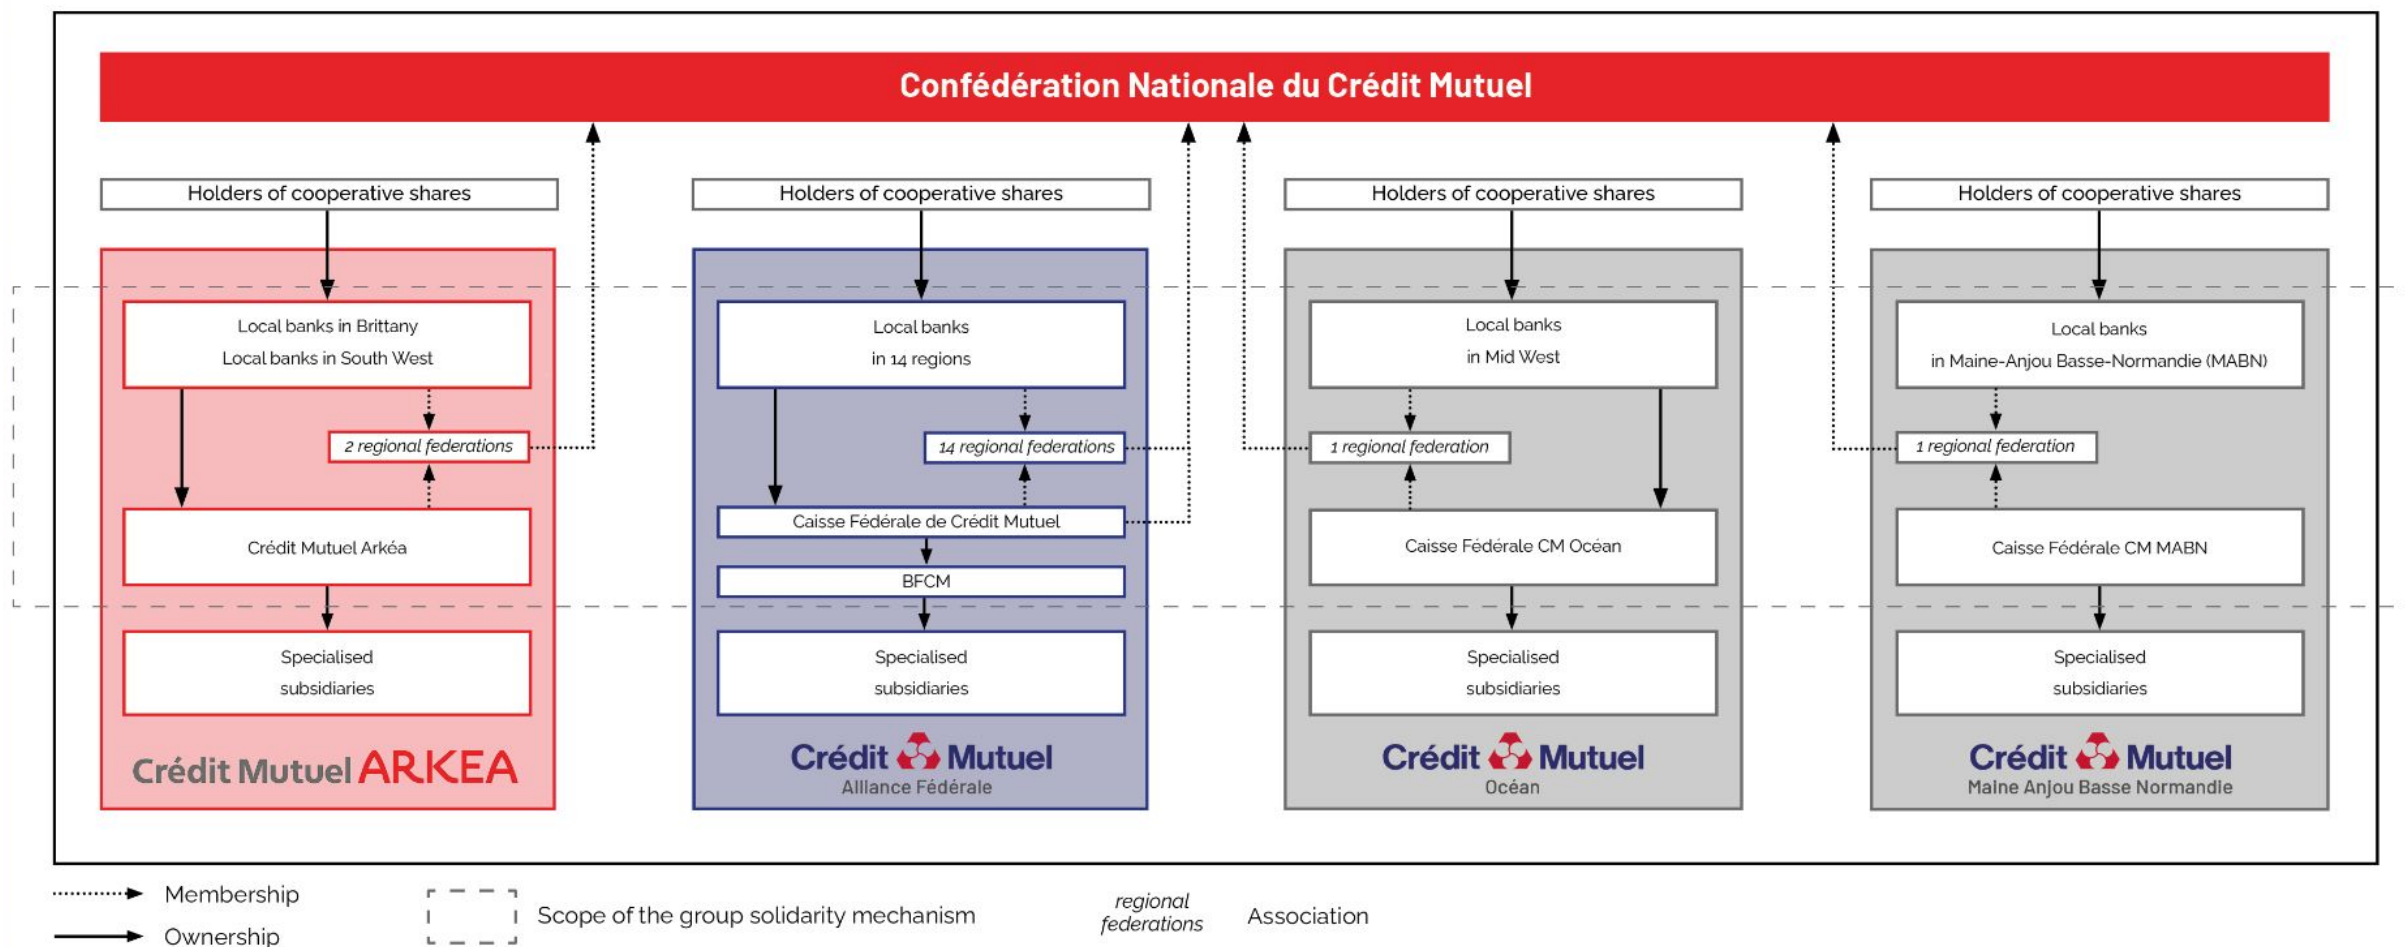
Confédération Nationale du Crédit Mutuel

Holders of cooperative shares

Local banks in Brittany
Local banks in South West

2 regional federations

Crédit Mutuel Arkéa

Specialised subsidiaries

Crédit Mutuel ARKEA

Holders of cooperative shares

Local banks in 14 regions

14 regional federations

Caisse Fédérale de Crédit Mutuel

BFCM

Specialised subsidiaries

Crédit Mutuel
Alliance Fédérale

Holders of cooperative shares

Local banks in Mid West

1 regional federation

Caisse Fédérale CM Océan

Specialised subsidiaries

Crédit Mutuel
Océan

Holders of cooperative shares

Local banks in Maine-Anjou Basse-Normandie (MABN)

1 regional federation

Caisse Fédérale CM MABN

Specialised subsidiaries

Crédit Mutuel
Maine Anjou Basse Normandie

Membership
Ownership
Scope of the group solidarity mechanism
regional federations Association